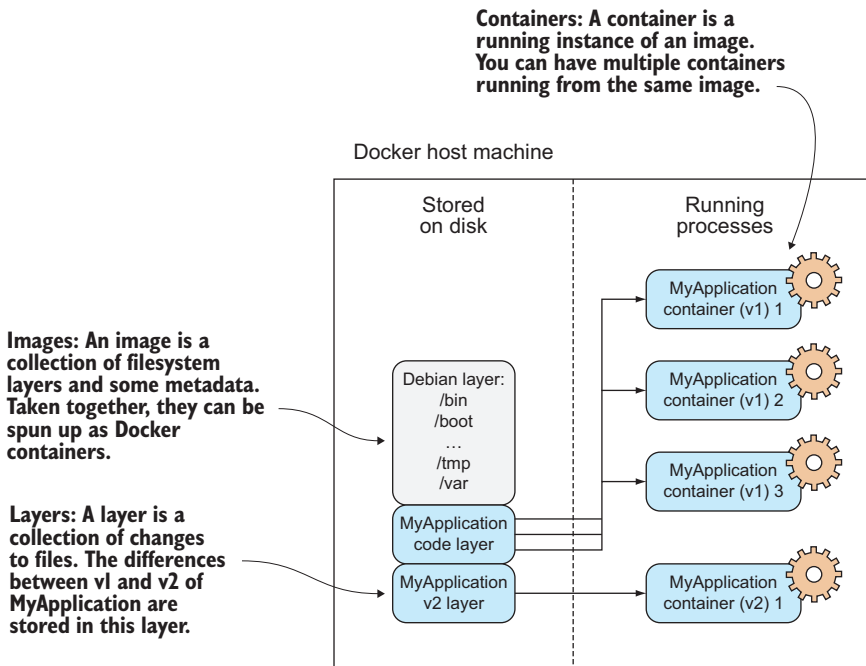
Containers: A container is a running instance of an image. You can have multiple containers running from the same image.

Docker host machine

Stored on disk

Running processes

Images: An image is a collection of filesystem layers and some metadata. Taken together, they can be spun up as Docker containers.

Debian layer:
/bin
/boot
...
/tmp
/var

MyApplication code layer

MyApplication v2 layer

Layers: A layer is a collection of changes to files. The differences between v1 and v2 of MyApplication are stored in this layer.

MyApplication container (v1) 1

MyApplication container (v1) 2

MyApplication container (v1) 3

MyApplication container (v2) 1